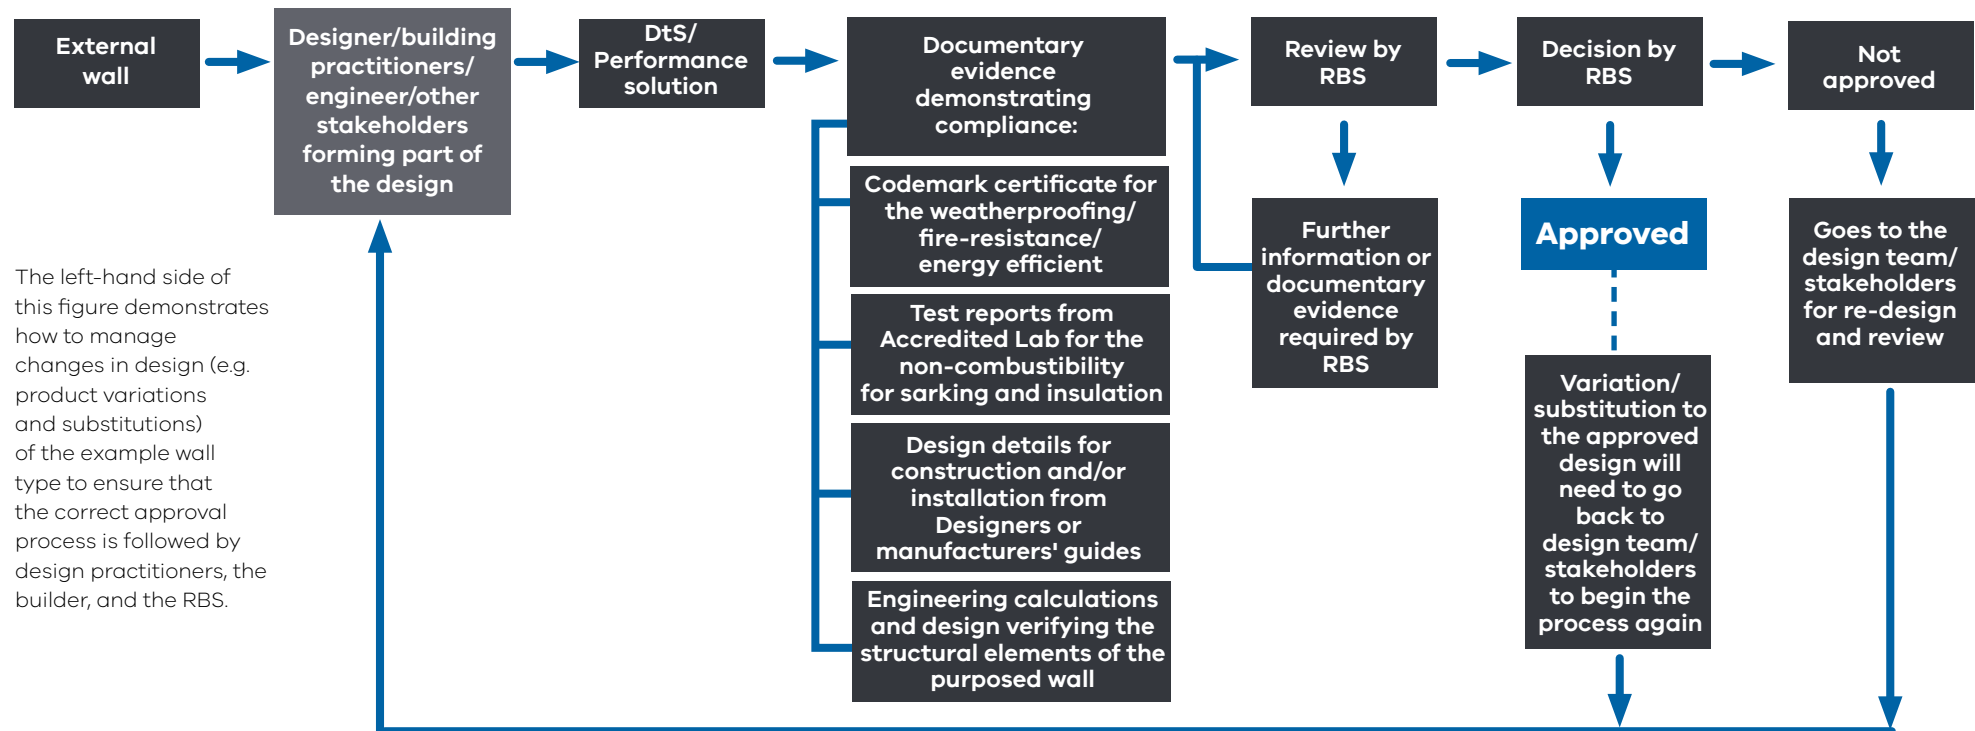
External wall

Designer/building practitioners/ engineer/other stakeholders forming part of the design

DtS/ Performance solution

Documentary evidence demonstrating compliance:

Codemark certificate for the weatherproofing/ fire-resistance/ energy efficient

Test reports from Accredited Lab for the non-combustibility for sarking and insulation

Design details for construction and/or installation from Designers or manufacturers' guides

Engineering calculations and design verifying the structural elements of the purposed wall

Review by RBS

Further information or documentary evidence required by RBS

Decision by RBS

Approved

Variation/ substitution to the approved design will need to go back to design team/ stakeholders to begin the process again

Not approved

Goes to the design team/ stakeholders for re-design and review

The left-hand side of this figure demonstrates how to manage changes in design (e.g. product variations and substitutions) of the example wall type to ensure that the correct approval process is followed by design practitioners, the builder, and the RBS.